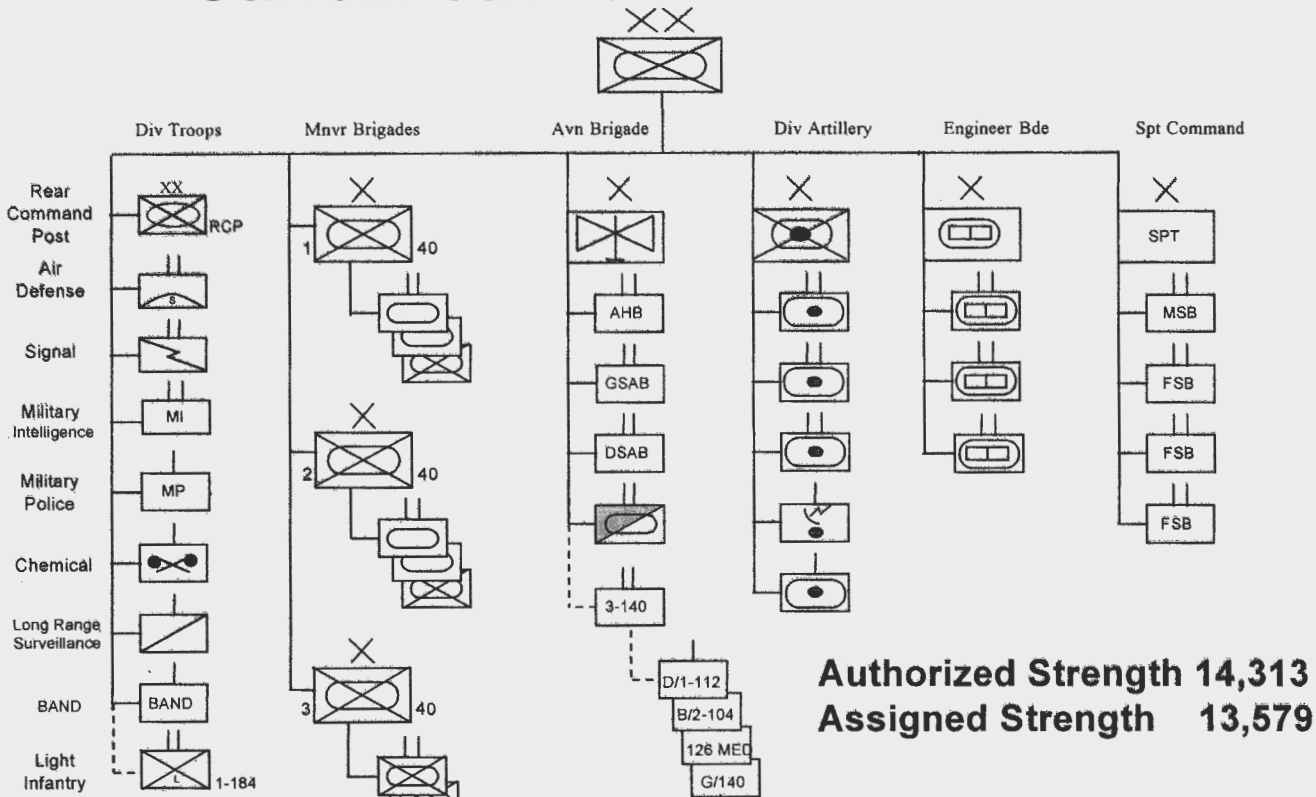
XX

Div Troops

Mnvr Brigades

Avn Brigade

Div Artillery

Engineer Bde

Spt Command

Rear Command Post

XX

RCP

Air Defense

S

Signal

Military Intelligence

MI

Military Police

MP

Chemical

Long Range Surveillance

BAND

BAND

Light Infantry

L

1-184

X

1

40

X

2

40

X

3

40

X

AHB

GSAB

DSAB

3-140

D/1-112

B/2-104

126 MED

G/140

X

X

X

SPT

MSB

FSB

FSB

FSB

Authorized Strength 14,313
Assigned Strength 13,579